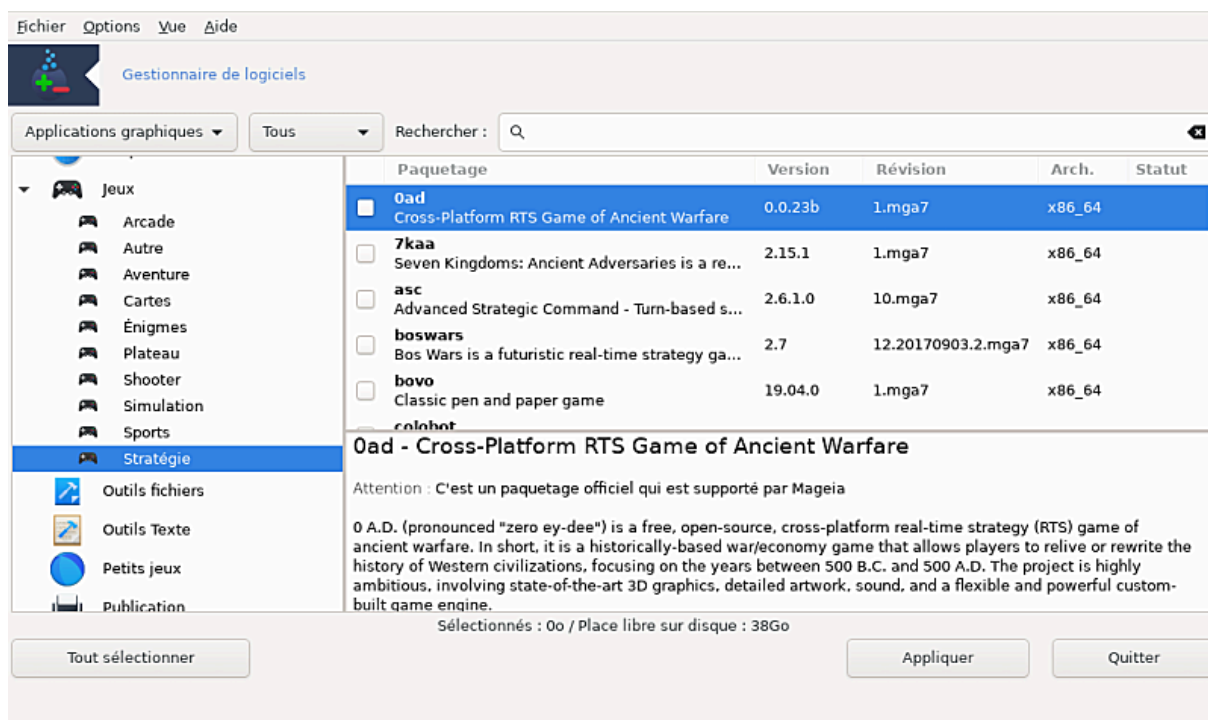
Fichier Options Vue Aide

Gestionnaire de logiciels

Applications graphiques ▾ Tous ▾ Rechercher : 

Jeux
Arcade
Autre
Aventure
Cartes
Énigmes
Plateau
Shooter
Simulation
Sports
Stratégie
Outils fichiers
Outils Texte
Petits jeux
Publication

| | Paquetage | Version | Révision | Arch. | Statut |
|---|---|---|---|---|---|
| | 0ad Cross-Platform RTS Game of Ancient Warfare | 0.0.23b | 1.mga7 | x86_64 | |
| | 7kaa Seven Kingdoms: Ancient Adversaries is a re... | 2.15.1 | 1.mga7 | x86_64 | |
| | asc Advanced Strategic Command - Turn-based s... | 2.6.1.0 | 10.mga7 | x86_64 | |
| | boswars Bos Wars is a futuristic real-time strategy ga... | 2.7 | 12.20170903.2.mga7 | x86_64 | |
| | bovo Classic pen and paper game | 19.04.0 | 1.mga7 | x86_64 | |
| | colobot | | | | |

0ad - Cross-Platform RTS Game of Ancient Warfare

Attention : C'est un paquetage officiel qui est supporté par Mageia

0 A.D. (pronounced "zero ey-dee") is a free, open-source, cross-platform real-time strategy (RTS) game of ancient warfare. In short, it is a historically-based war/economy game that allows players to relive or rewrite the history of Western civilizations, focusing on the years between 500 B.C. and 500 A.D. The project is highly ambitious, involving state-of-the-art 3D graphics, detailed artwork, sound, and a flexible and powerful custom-built game engine.

Sélectionnés : 0o / Place libre sur disque : 38Go

Tout sélectionner

Appliquer

Quitter